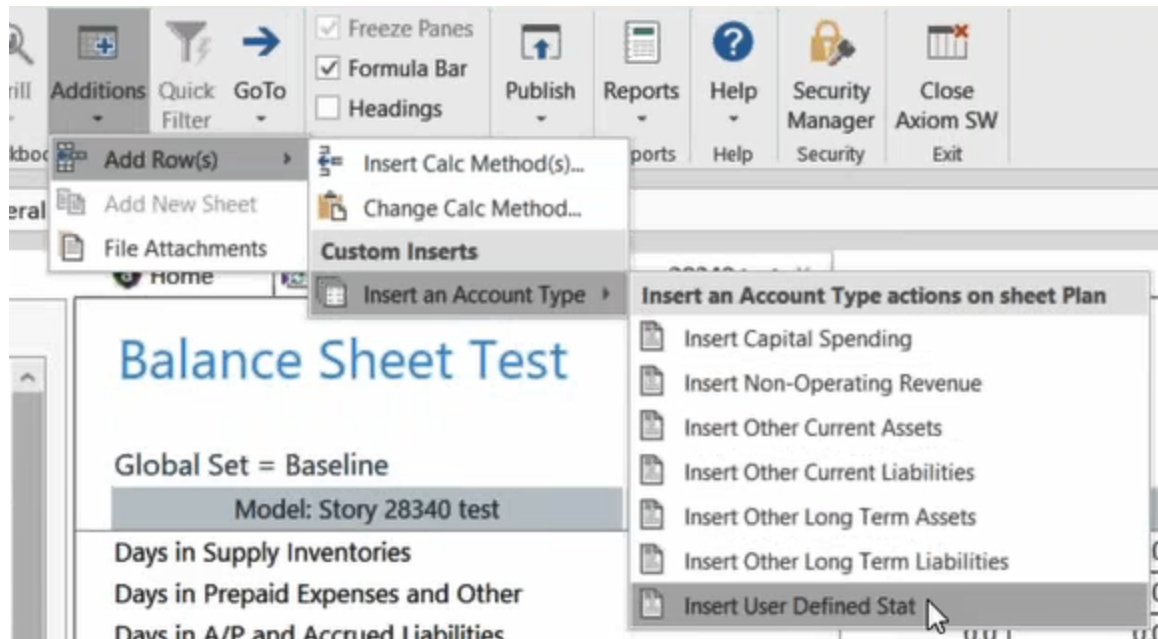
rill Additions Quick Filter GoTo

Freeze Panes
Formula Bar
Headings

Publish

Reports

Help

Security Manager

Close Axiom SW

kboo

ports Help Security Exit

Add Row(s)
Add New Sheet
File Attachments

eral

Insert Calc Method(s)...
Change Calc Method...
Custom Inserts
Insert an Account Type

Home

Insert an Account Type actions on sheet Plan
Insert Capital Spending
Insert Non-Operating Revenue
Insert Other Current Assets
Insert Other Current Liabilities
Insert Other Long Term Assets
Insert Other Long Term Liabilities
Insert User Defined Stat

Balance Sheet Test

Global Set = Baseline

Model: Story 28340 test

Days in Supply Inventories
Days in Prepaid Expenses and Other
Days in A/P and Accrued Liabilities